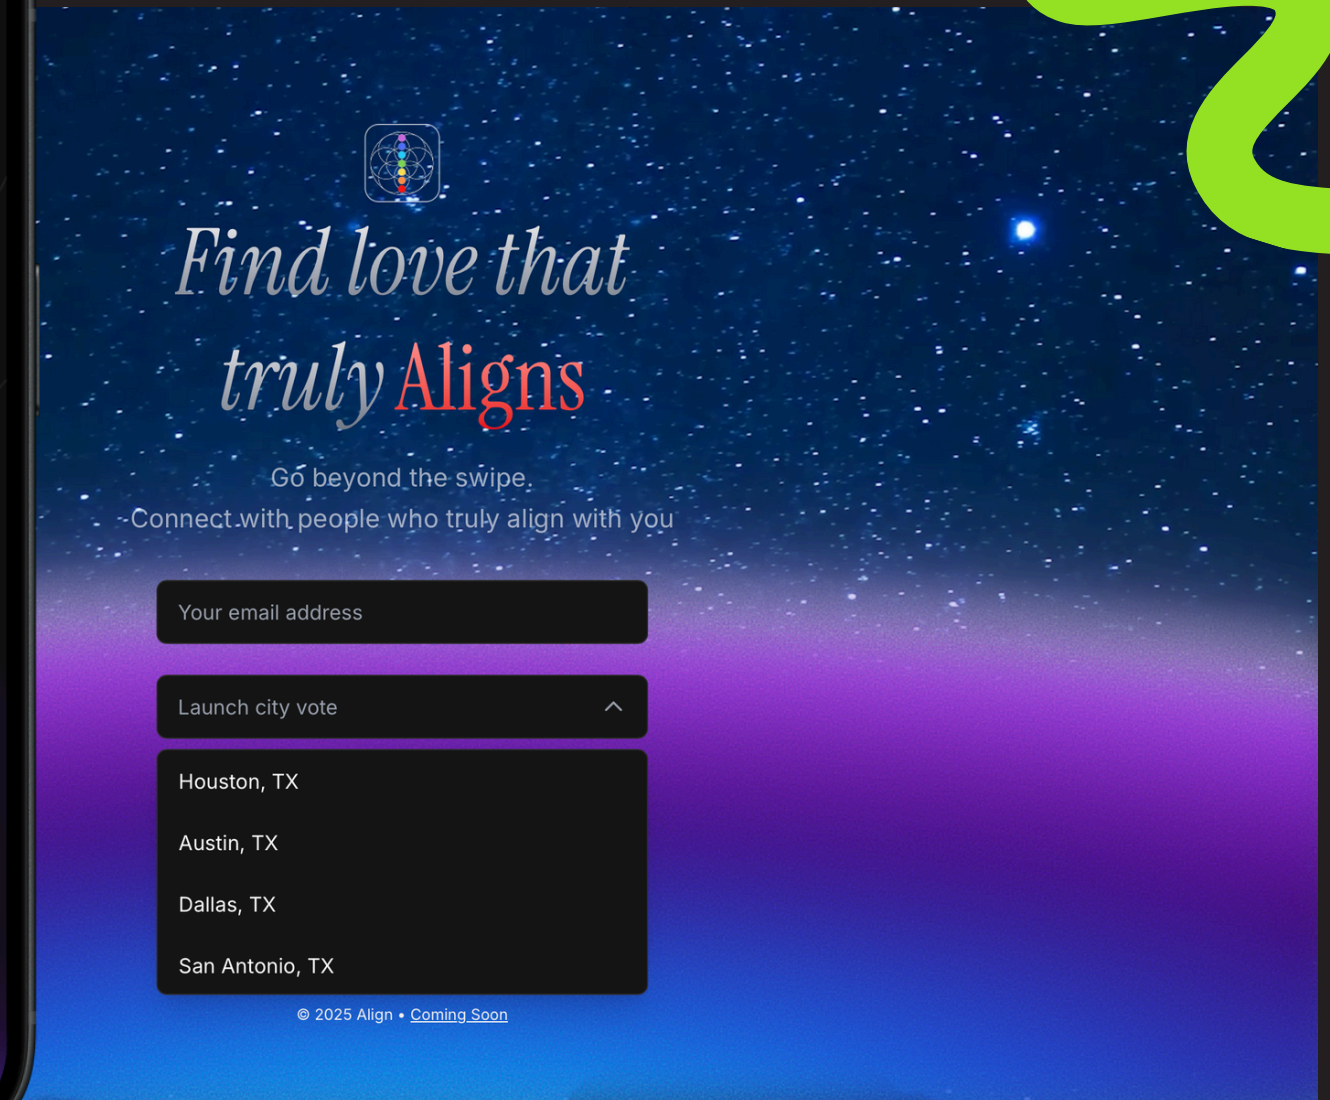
Find love that truly Aligns

Go beyond the swipe.
Connect with people who truly align with you

Your email address

Launch city vote

Houston, TX

Austin, TX

Dallas, TX

San Antonio, TX

© 2025 Align • Coming Soon